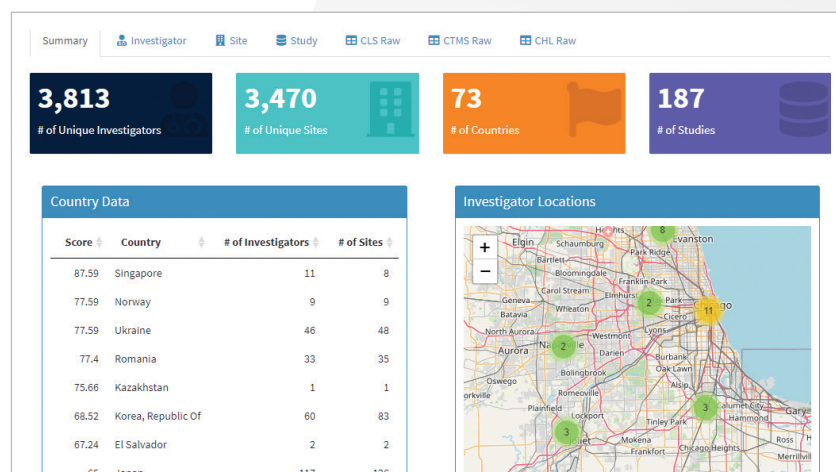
Summary Investigator Site Study CLS Raw CTMS Raw CHL Raw

3,813
# of Unique Investigators

3,470
# of Unique Sites

73
# of Countries

187
# of Studies

Country Data

| Score | Country | # of Investigators | # of Sites |
|---|---|---|---|
| 87.59 | Singapore | 11 | 8 |
| 77.59 | Norway | 9 | 9 |
| 77.59 | Ukraine | 46 | 48 |
| 77.4 | Romania | 33 | 35 |
| 75.66 | Kazakhstan | 1 | 1 |
| 68.52 | Korea, Republic Of | 60 | 83 |
| 67.24 | El Salvador | 2 | 2 |

Investigator Locations

+
−
Elgin Schaumburg Heights Evanston Bartlett Park Ridge Bloomingdale Franklin Park Carol Stream Elmhurst Park Geneva Wheaton Cicero Chicago Batavia Lyons North Aurora Naperville Westmont Aurora Darien Burbank Bolingbrook Oak Lawn Oswego Alsip Romeoville Plainfield Lockport Calumet City Tinley Park Hammond Gary Joliet Mokena Frankfort Chicago Heights Ross Merrillville
8 2 11 2 3 3